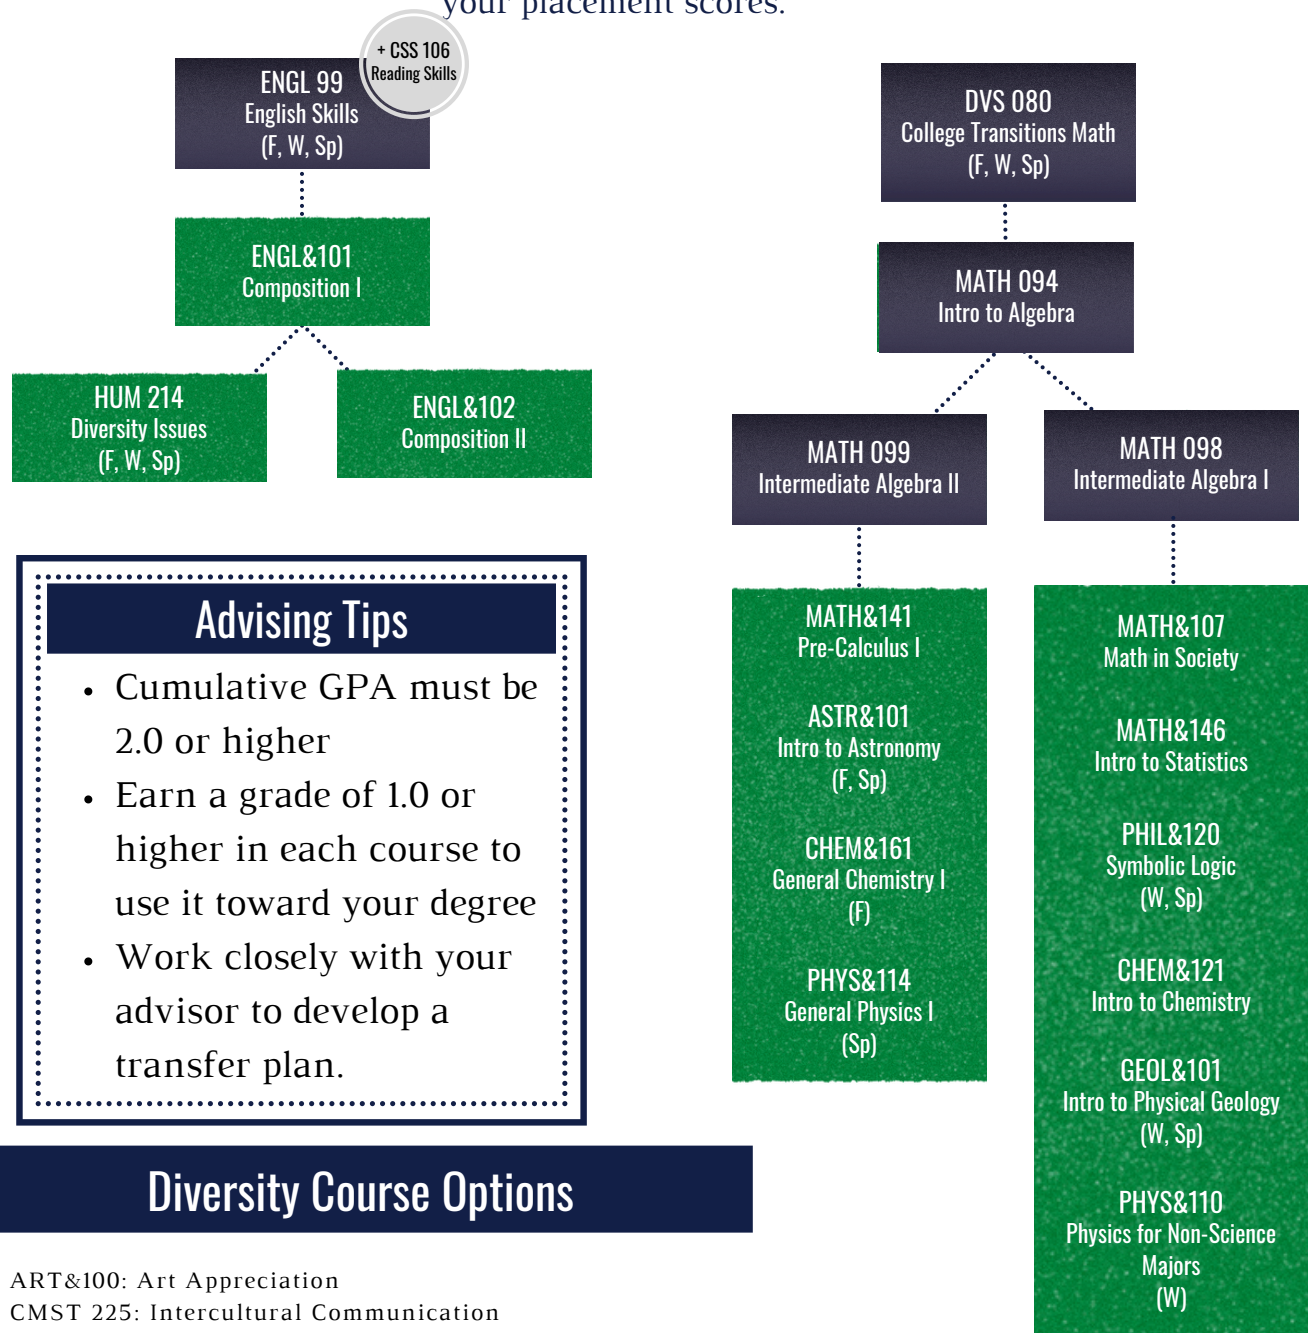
your placement scores.

ENGL 99
English Skills
(F, W, Sp)

+ CSS 106
Reading Skills

ENGL&101
Composition I

HUM 214
Diversity Issues
(F, W, Sp)

ENGL&102
Composition II

DVS 080
College Transitions Math
(F, W, Sp)

MATH 094
Intro to Algebra

MATH 099
Intermediate Algebra II

MATH 098
Intermediate Algebra I

Advising Tips

- Cumulative GPA must be 2.0 or higher
- Earn a grade of 1.0 or higher in each course to use it toward your degree
- Work closely with your advisor to develop a transfer plan.

MATH&141
Pre-Calculus I

ASTR&101
Intro to Astronomy
(F, Sp)

CHEM&161
General Chemistry I
(F)

PHYS&114
General Physics I
(Sp)

MATH&107
Math in Society

MATH&146
Intro to Statistics

PHIL&120
Symbolic Logic
(W, Sp)

CHEM&121
Intro to Chemistry

GEOL&101
Intro to Physical Geology
(W, Sp)

PHYS&110
Physics for Non-Science Majors
(W)

Diversity Course Options

ART&100: Art Appreciation
CMST 225: Intercultural Communication